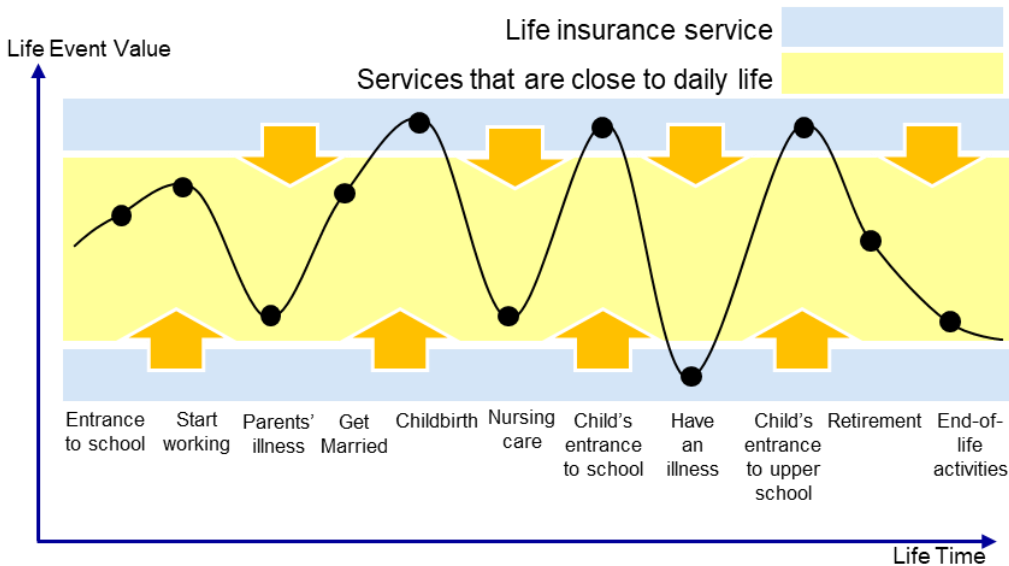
Life insurance service

Services that are close to daily life

Life Event Value

Entrance to school

Start working

Parents' illness

Get Married

Childbirth

Nursing care

Child's entrance to school

Have an illness

Child's entrance to upper school

Retirement

End-of-life activities

Life Time